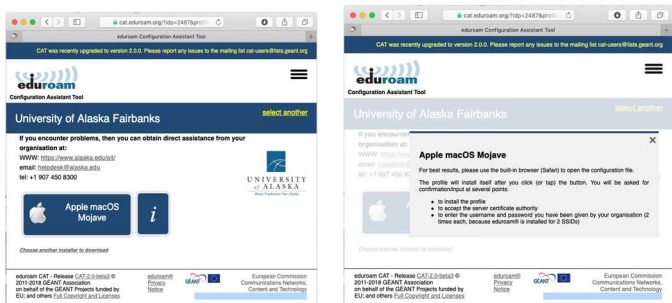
cat.eduroam.org/?idp=2487&profi

eduroam Configuration Assistant Tool

CAT was recently upgraded to version 2.0.0. Please report any issues to the mailing list cat-users@lists.geant.org

eduroam

Configuration Assistant Tool

University of Alaska Fairbanks

select another

If you encounter problems, then you can obtain direct assistance from your organisation at:

WWW: https://www.alaska.edu/oit/

email: helpdesk@alaska.edu

tel: +1 907 450 8300

UNIVERSITY of ALASKA

Apple macOS Mojave

i

Choose another installer to download

eduroam CAT - Release CAT-2.0-beta3 © 2011-2018 GEANT Association on behalf of the GN4-2 Project funded by EU; and others Full Copyright and Licenses

eduroam® Privacy Notice

GÉANT

European Commission Communications Networks, Content and Technology

cat.eduroam.org/?idp=2487&profi

eduroam Configuration Assistant Tool

CAT was recently upgraded to version 2.0.0. Please report any issues to the mailing list cat-users@lists.geant.org

eduroam

Configuration Assistant Tool

University of Alaska Fairbanks

select another

Apple macOS Mojave

For best results, please use the built-in browser (Safari) to open the configuration file.

The profile will install itself after you click (or tap) the button. You will be asked for confirmation/input at several points:

- to install the profile
- to accept the server certificate authority
- to enter the username and password you have been given by your organisation (2 times each, because eduroam® is installed for 2 SSIDs)

Choose another installer to download

eduroam CAT - Release CAT-2.0-beta3 © 2011-2018 GEANT Association on behalf of the GN4-2 Project funded by EU; and others Full Copyright and Licenses

eduroam® Privacy Notice

GÉANT

European Commission Communications Networks, Content and Technology